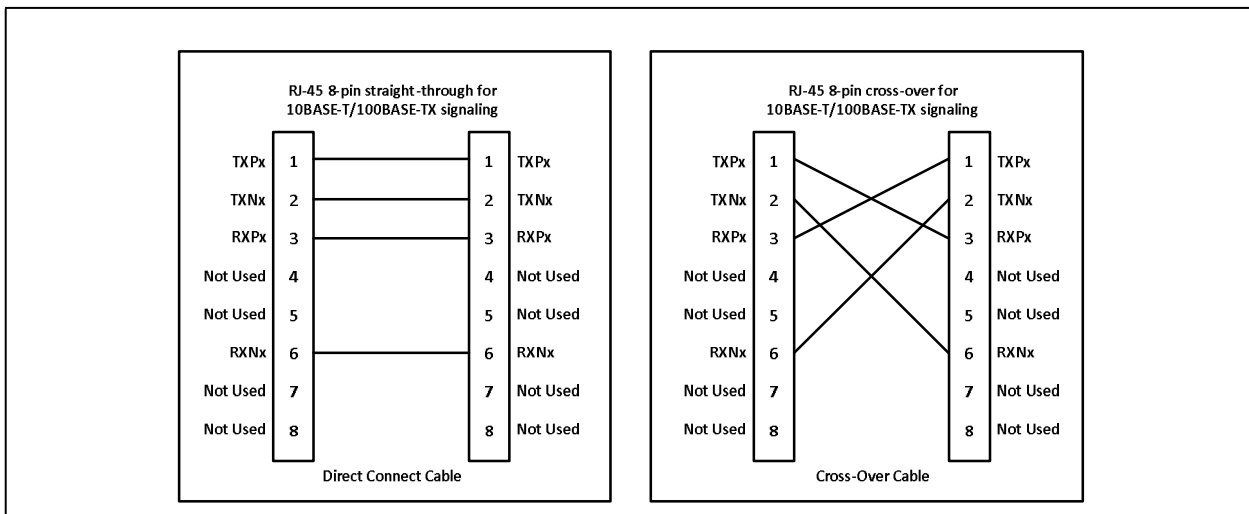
RJ-45 8-pin straight-through for 10BASE-T/100BASE-TX signaling

TXPx 1
TXNx 2
RXPx 3
Not Used 4
Not Used 5
RXNx 6
Not Used 7
Not Used 8

1 TXPx
2 TXNx
3 RXPx
4 Not Used
5 Not Used
6 RXNx
7 Not Used
8 Not Used

Direct Connect Cable

RJ-45 8-pin cross-over for 10BASE-T/100BASE-TX signaling

TXPx 1
TXNx 2
RXPx 3
Not Used 4
Not Used 5
RXNx 6
Not Used 7
Not Used 8

1 TXPx
2 TXNx
3 RXPx
4 Not Used
5 Not Used
6 RXNx
7 Not Used
8 Not Used

Cross-Over Cable